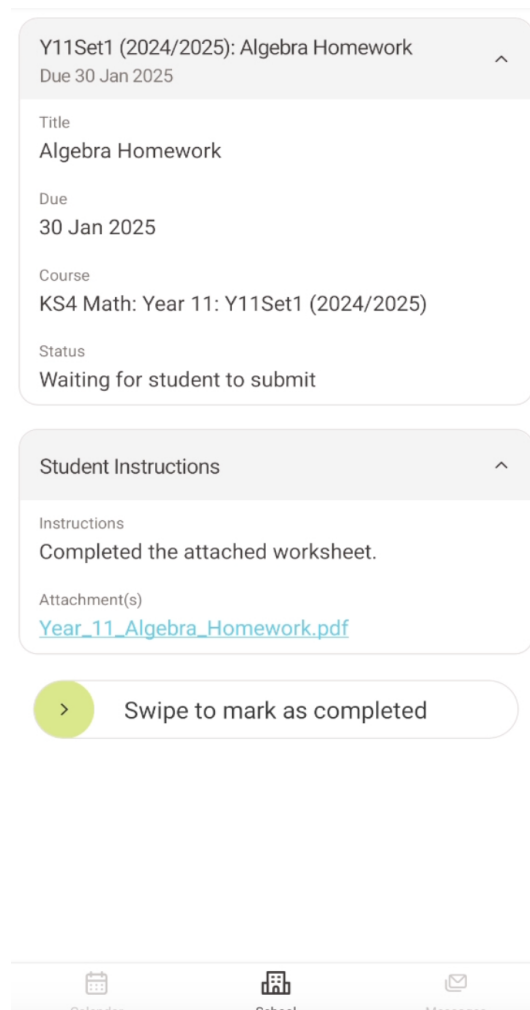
Y11Set1 (2024/2025): Algebra Homework
Due 30 Jan 2025

Title
Algebra Homework

Due
30 Jan 2025

Course
KS4 Math: Year 11: Y11Set1 (2024/2025)

Status
Waiting for student to submit

Student Instructions

Instructions
Completed the attached worksheet.

Attachment(s)
Year_11_Algebra_Homework.pdf

Swipe to mark as completed

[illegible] School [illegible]